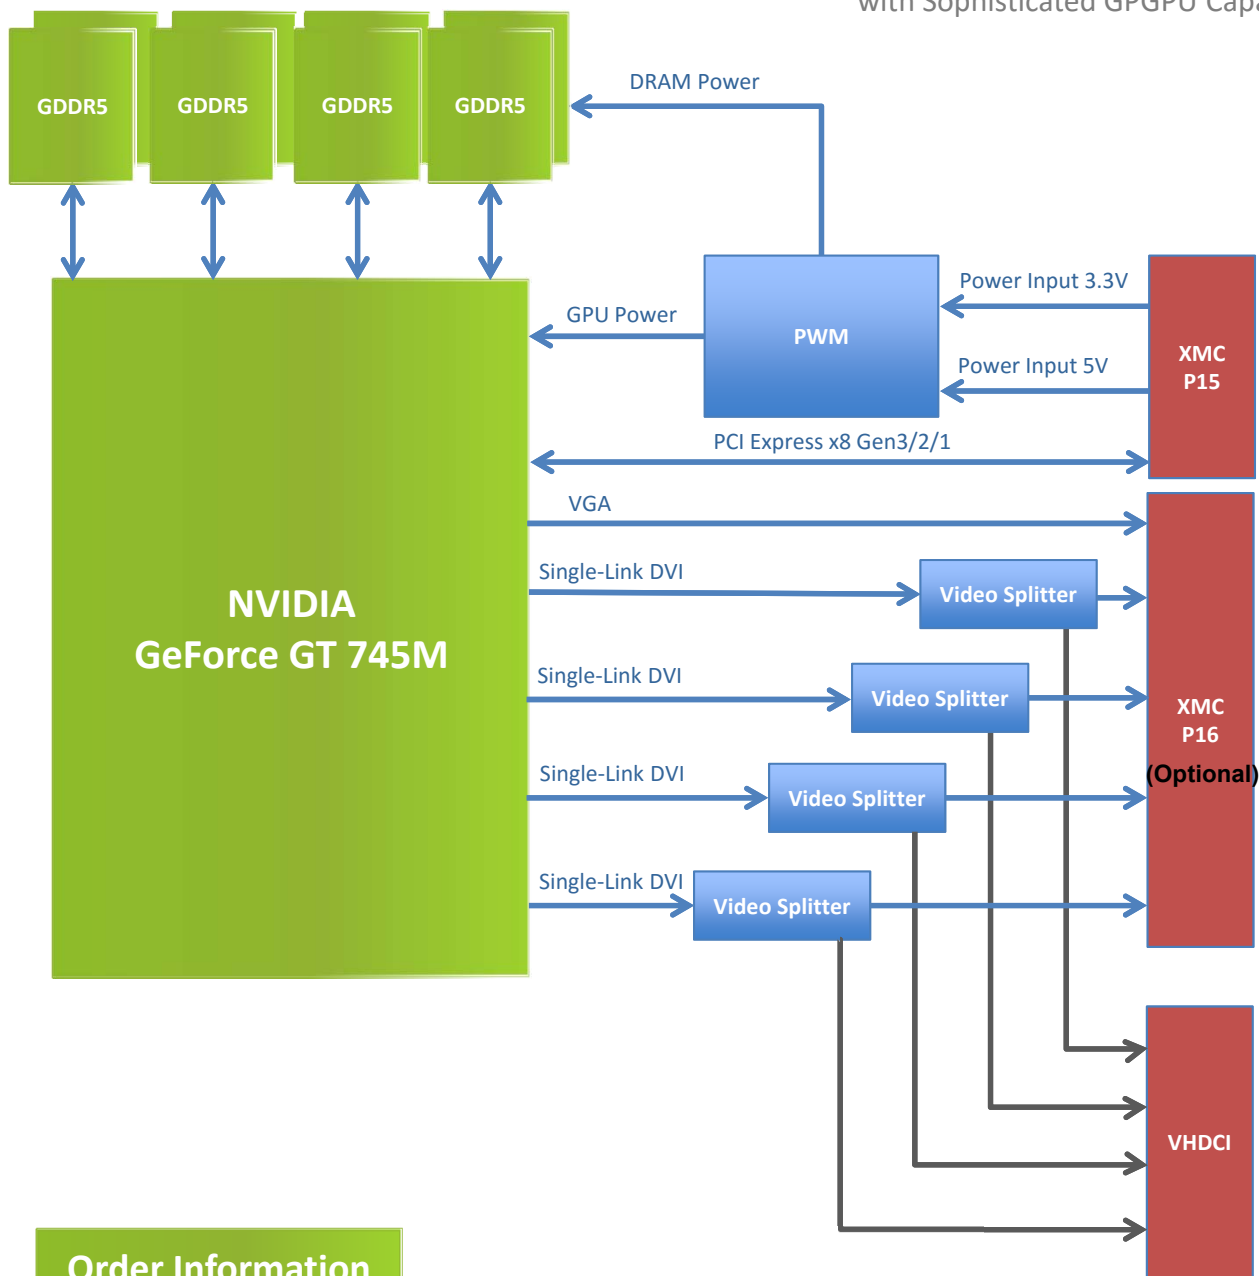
with Sophisticated GPGPU Cap

GDDR5

GDDR5

GDDR5

GDDR5

DRAM Power

PWM

Power Input 3.3V

Power Input 5V

XMC P15

GPU Power

PCI Express x8 Gen3/2/1

VGA

NVIDIA GeForce GT 745M

Single-Link DVI

Video Splitter

Single-Link DVI

Video Splitter

XMC P16 (Optional)

Single-Link DVI

Video Splitter

Single-Link DVI

Video Splitter

VHDCI

Order Information